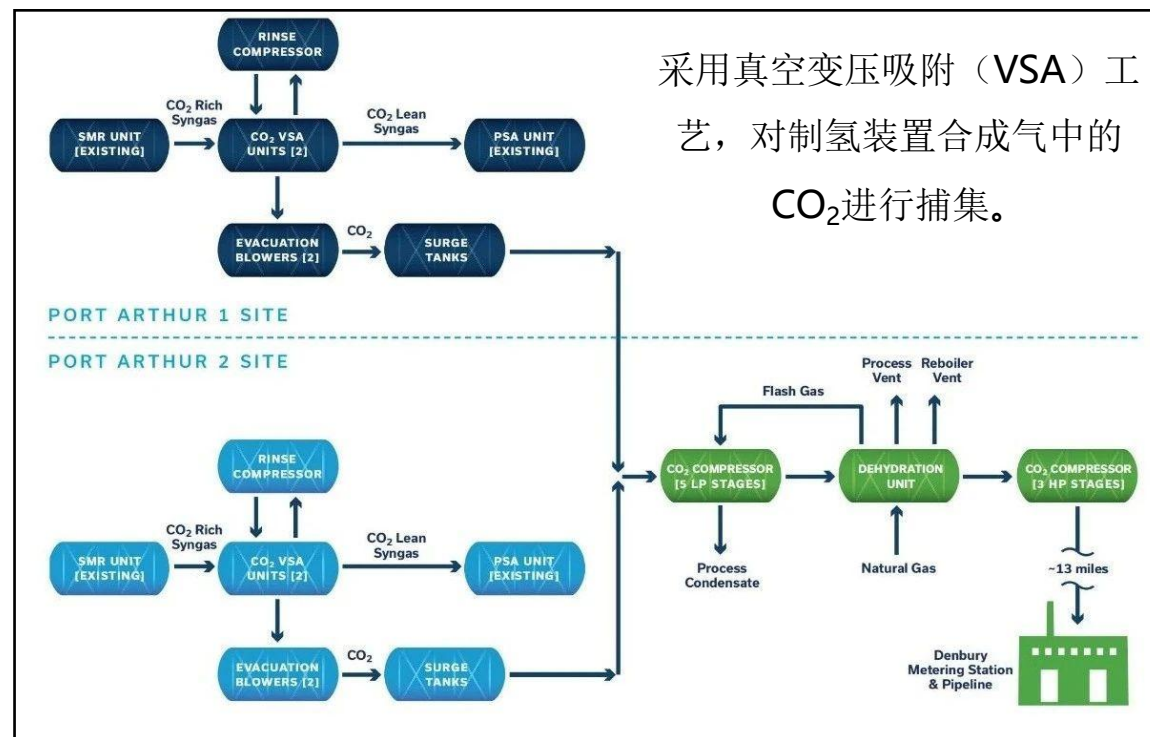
RINSE COMPRESSOR

$CO_2$ Rich Syngas

SMR UNIT [EXISTING]

$CO_2$ VSA UNITS [2]

$CO_2$ Lean Syngas

PSA UNIT [EXISTING]

采用真空变压吸附（VSA）工艺，对制氢装置合成气中的$CO_2$进行捕集。

EVACUATION BLOWERS [2]

$CO_2$

SURGE TANKS

PORT ARTHUR 1 SITE

PORT ARTHUR 2 SITE

Process Vent

Reboiler Vent

Flash Gas

RINSE COMPRESSOR

$CO_2$ COMPRESSOR [5 LP STAGES]

DEHYDRATION UNIT

$CO_2$ COMPRESSOR [3 HP STAGES]

$CO_2$ Rich Syngas

SMR UNIT [EXISTING]

$CO_2$ VSA UNITS [2]

$CO_2$ Lean Syngas

PSA UNIT [EXISTING]

Process Condensate

Natural Gas

~13 miles

EVACUATION BLOWERS [2]

$CO_2$

SURGE TANKS

Denbury Metering Station & Pipeline